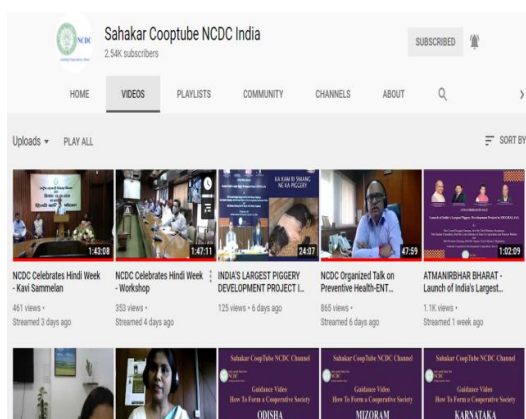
Sahakar Cooptube NCDC India
2.54K subscribers

SUBSCRIBED

HOME VIDEOS PLAYLISTS COMMUNITY CHANNELS ABOUT

Uploads PLAY ALL SORT BY

1:43:08
NCDC Celebrates Hindi Week - Kavi Sammelan
461 views • Streamed 3 days ago

1:47:11
NCDC Celebrates Hindi Week - Workshop
353 views • Streamed 4 days ago

KA KAM U SNIANG HA KA PIGGERY
24:07
INDIA'S LARGEST PIGGERY DEVELOPMENT PROJECT I...
125 views • 6 days ago

47:59
NCDC Organized Talk on Preventive Health-ENT...
865 views • Streamed 6 days ago

1:02:09
ATMANIRBHAR BHARAT - Launch of India's Largest...
1.1K views • Streamed 1 week ago

Sahakar CoopTube NCDC Channel
Guidance Video
How To Form a Cooperative Society
ODISHA

Sahakar CoopTube NCDC Channel
Guidance Video
How To Form a Cooperative Society
MIZORAM

Sahakar CoopTube NCDC Channel
Guidance Video
How To Form a Cooperative Society
KARNATAKA